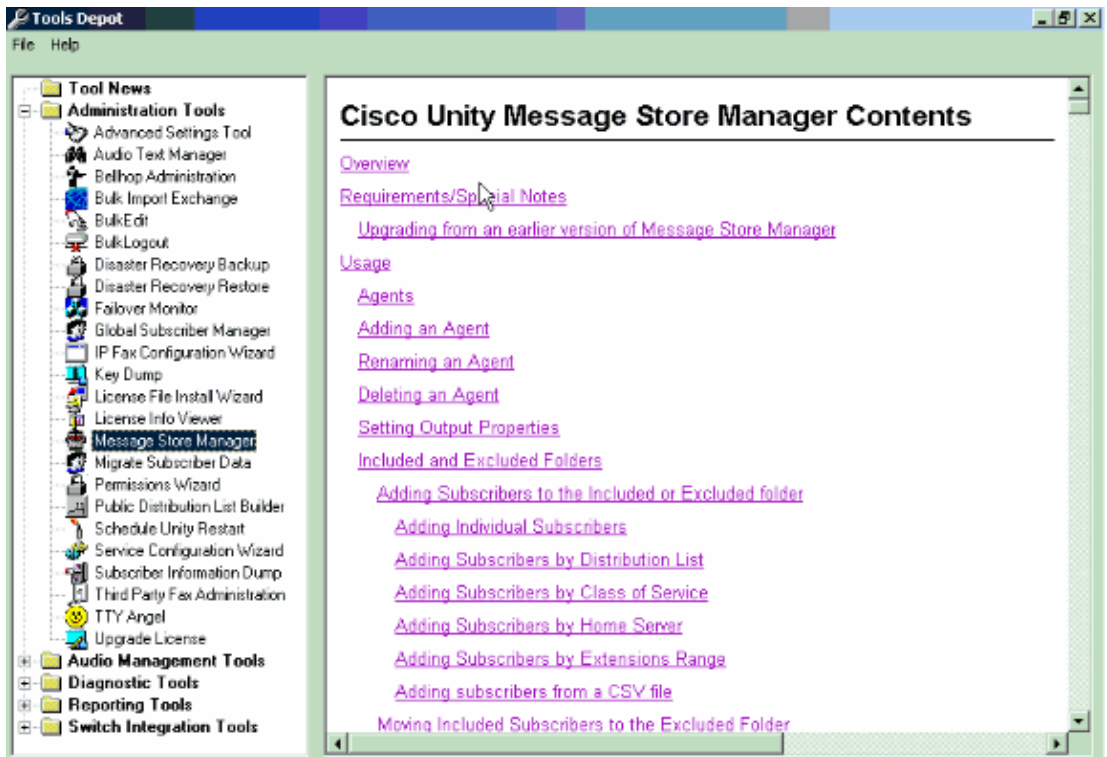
Tools Depot

File Help

Tool News
Administration Tools
Advanced Settings Tool
Audio Text Manager
Bellhop Administration
Bulk Import Exchange
BulkEdit
BulkLogout
Disaster Recovery Backup
Disaster Recovery Restore
Failover Monitor
Global Subscriber Manager
IP Fax Configuration Wizard
Key Dump
License File Install Wizard
License Info Viewer
Message Store Manager
Migrate Subscriber Data
Permissions Wizard
Public Distribution List Builder
Schedule Unity Restart
Service Configuration Wizard
Subscriber Information Dump
Third Party Fax Administration
TTY Angel
Upgrade License
Audio Management Tools
Diagnostic Tools
Reporting Tools
Switch Integration Tools

Cisco Unity Message Store Manager Contents

Overview
Requirements/Special Notes
Upgrading from an earlier version of Message Store Manager
Usage
Agents
Adding an Agent
Renaming an Agent
Deleting an Agent
Setting Output Properties
Included and Excluded Folders
Adding Subscribers to the Included or Excluded folder
Adding Individual Subscribers
Adding Subscribers by Distribution List
Adding Subscribers by Class of Service
Adding Subscribers by Home Server
Adding Subscribers by Extensions Range
Adding subscribers from a CSV file
Moving Included Subscribers to the Excluded Folder